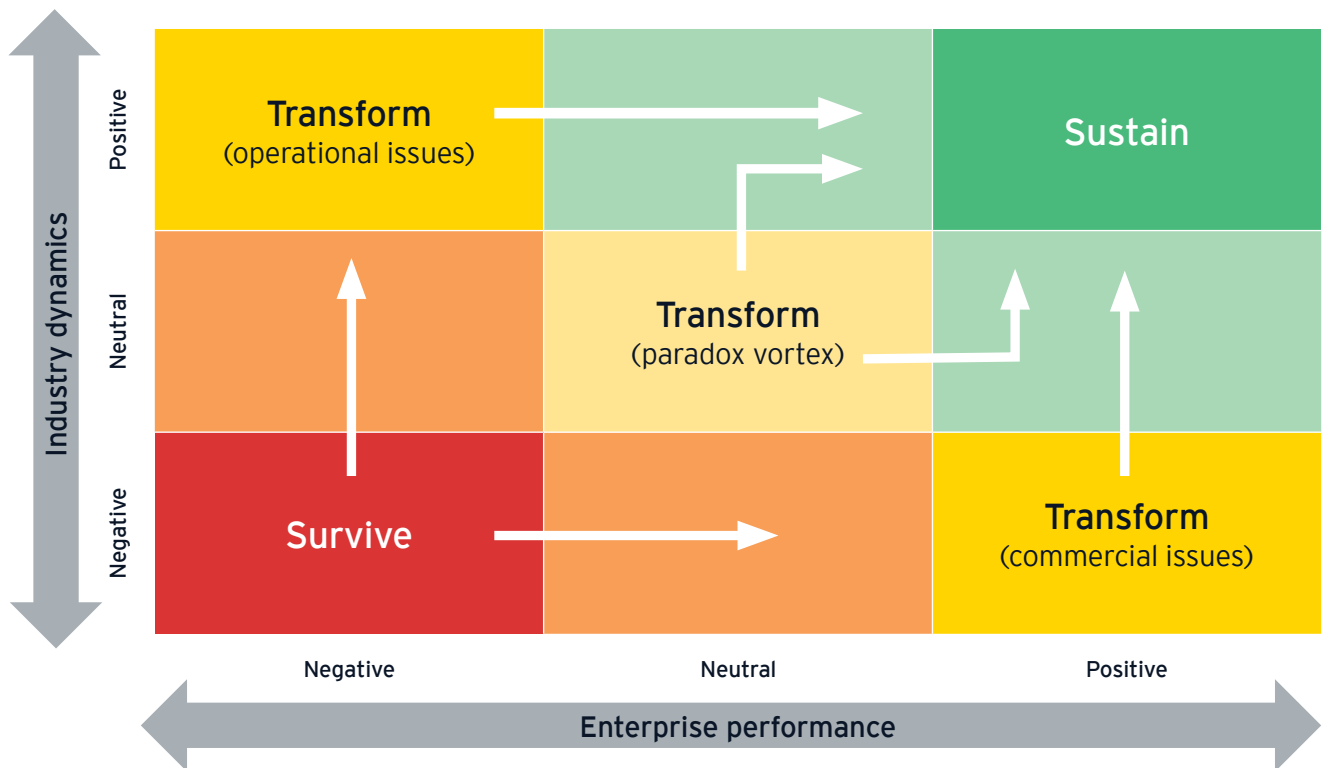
Industry dynamics

Positive

Neutral

Negative

Transform
(operational issues)

Sustain

Transform
(paradox vortex)

Survive

Transform
(commercial issues)

Negative

Neutral

Positive

Enterprise performance